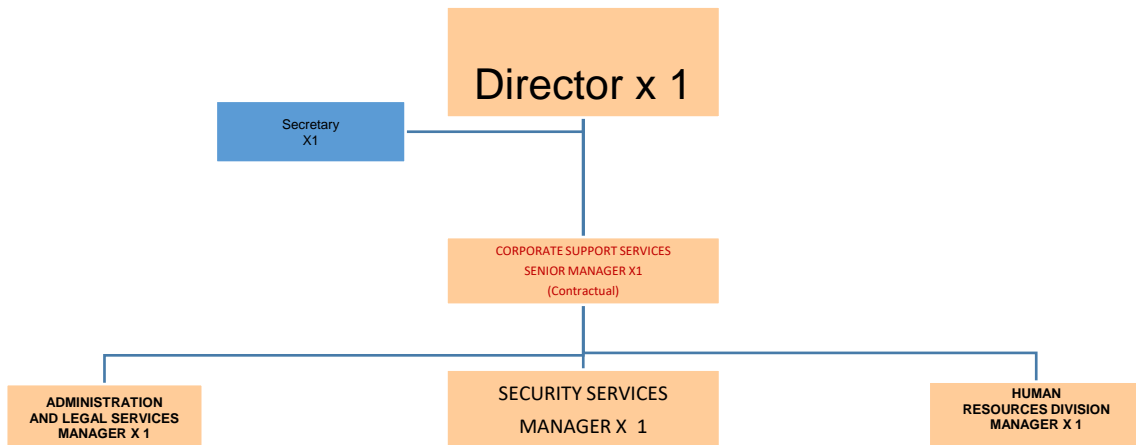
Director x 1

Secretary
X1

CORPORATE SUPPORT SERVICES
SENIOR MANAGER X1
(Contractual)

ADMINISTRATION
AND LEGAL SERVICES
MANAGER X 1

SECURITY SERVICES
MANAGER X 1

HUMAN
RESOURCES DIVISION
MANAGER X 1